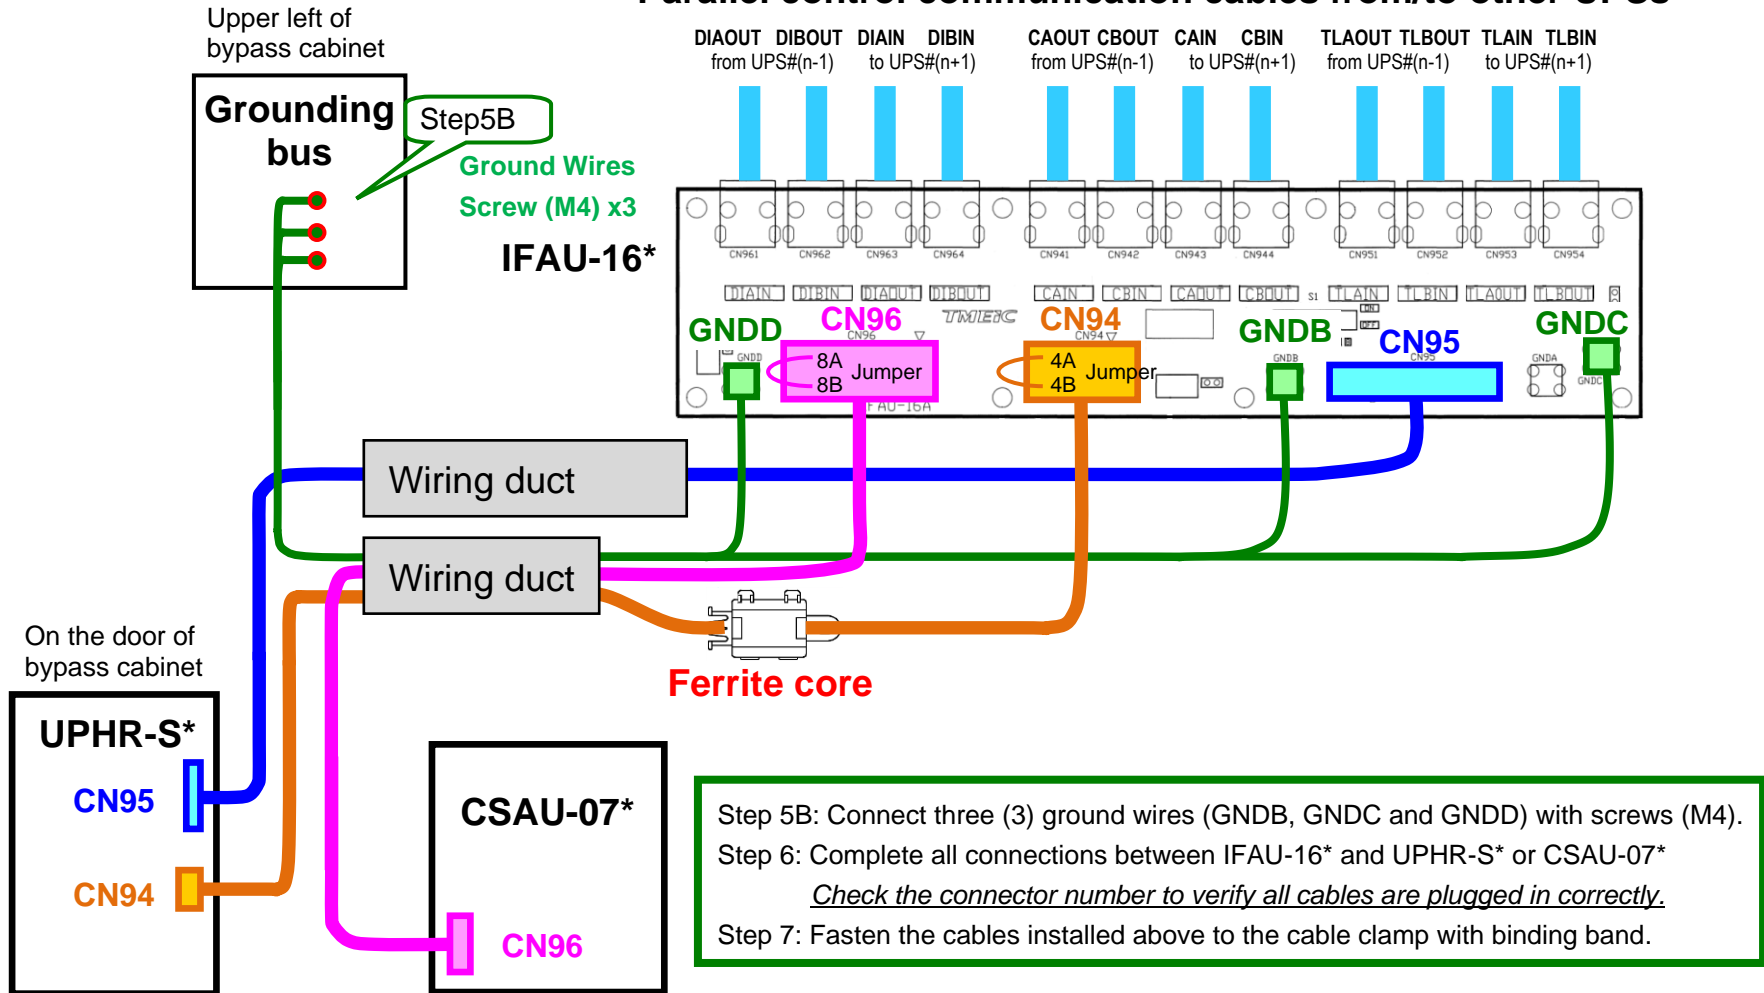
Upper left of bypass cabinet

Grounding bus

Step5B

Ground Wires
Screw (M4) x3

IFAU-16*

DIAOUT DIBOUT from UPS#(n-1)
DIAIN DIBIN to UPS#(n+1)
CAOUT CBOUT from UPS#(n-1)
CAIN CBIN to UPS#(n+1)
TLAOUT TLBOUT from UPS#(n-1)
TLAIN TLBIN to UPS#(n+1)

CN961 CN962 CN963 CN964 CN941 CN942 CN943 CN944 CN951 CN952 CN953 CN954

DIAIN DIBIN DIAOUT DIBOUT CAIN CBIN CAOUT CBOUT TLAIN TLBIN TLAOUT TLBOUT

TMEIC

GNDD
CN96
8A
8B
Jumper
CN94
4A
4B
Jumper
GNDB
CN95
GNDC

IFAU-16A

Wiring duct
Wiring duct

Ferrite core

On the door of bypass cabinet

UPHR-S*
CN95
CN94

CSAU-07*
CN96

Step 5B: Connect three (3) ground wires (GNDB, GNDC and GNDD) with screws (M4).
Step 6: Complete all connections between IFAU-16* and UPHR-S* or CSAU-07*
Check the connector number to verify all cables are plugged in correctly.
Step 7: Fasten the cables installed above to the cable clamp with binding band.